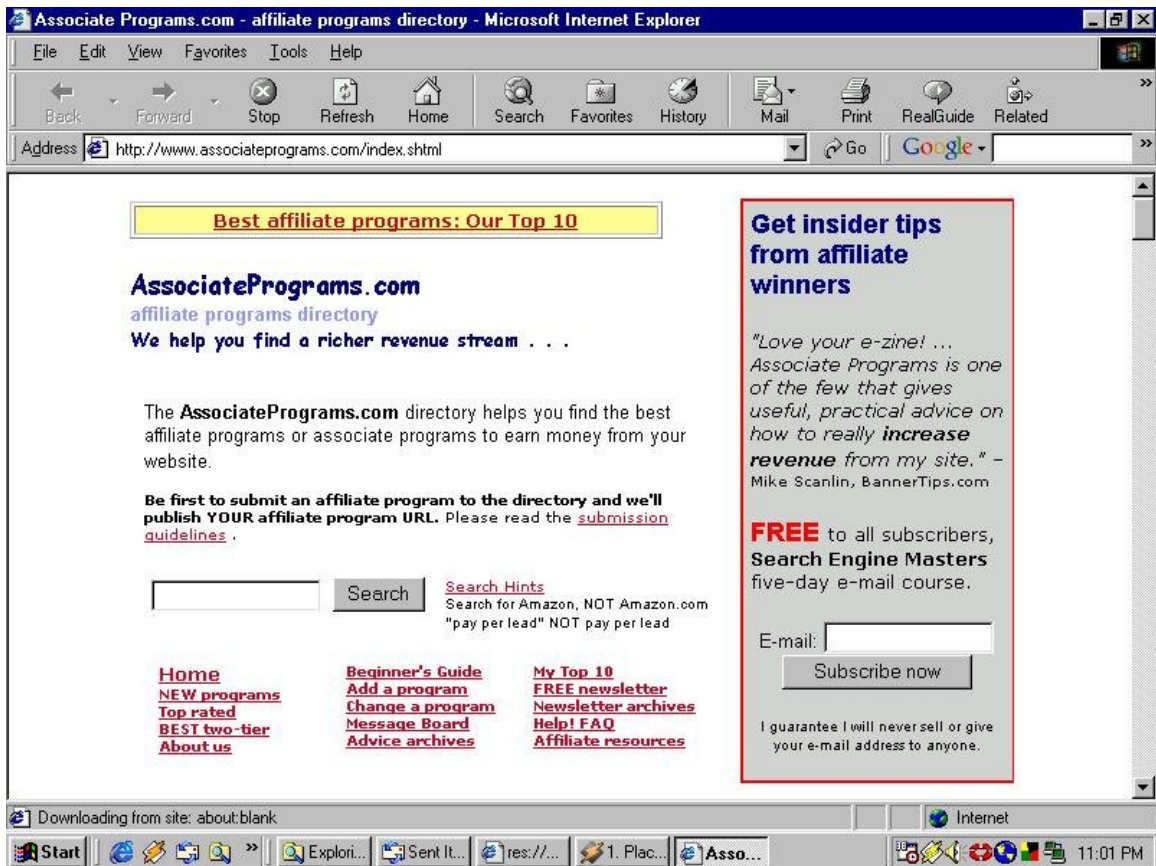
Associate Programs.com - affiliate programs directory - Microsoft Internet Explorer

File Edit View Favorites Tools Help

Back Forward Stop Refresh Home Search Favorites History Mail Print RealGuide Related

Address http://www.associateprograms.com/index.shtml Go Google

Best affiliate programs: Our Top 10

AssociatePrograms.com
affiliate programs directory
We help you find a richer revenue stream . . .

The AssociatePrograms.com directory helps you find the best affiliate programs or associate programs to earn money from your website.

Be first to submit an affiliate program to the directory and we'll publish YOUR affiliate program URL. Please read the submission guidelines .

Search

Search Hints
Search for Amazon, NOT Amazon.com
"pay per lead" NOT pay per lead

Home
NEW programs
Top rated
BEST two-tier
About us

Beginner's Guide
Add a program
Change a program
Message Board
Advice archives

My Top 10
FREE newsletter
Newsletter archives
Help! FAQ
Affiliate resources

Get insider tips from affiliate winners

"Love your e-zine! ... Associate Programs is one of the few that gives useful, practical advice on how to really increase revenue from my site." – Mike Scanlin, BannerTips.com

FREE to all subscribers, Search Engine Masters five-day e-mail course.

E-mail:

Subscribe now

I guarantee I will never sell or give your e-mail address to anyone.

Downloading from site: about:blank

Internet

Start Explori... Sent It... res://... 1. Plac... Asso... 11:01 PM